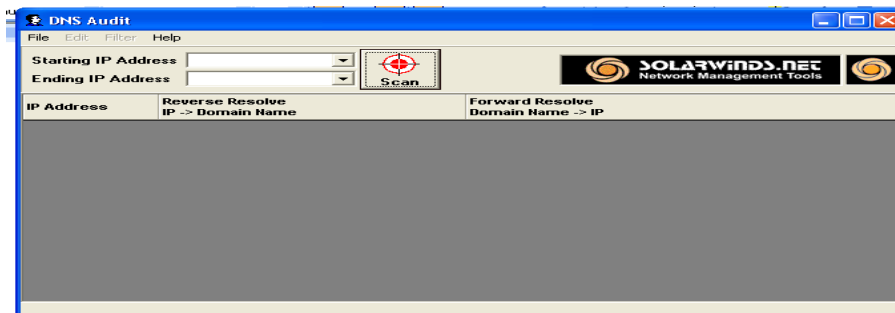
DNS Audit

File Edit Filter Help

Starting IP Address

Ending IP Address

Scan

SOLARWINDS.NET
Network Management Tools

| IP Address | Reverse Resolve IP -> Domain Name | Forward Resolve Domain Name -> IP |
|---|---|---|